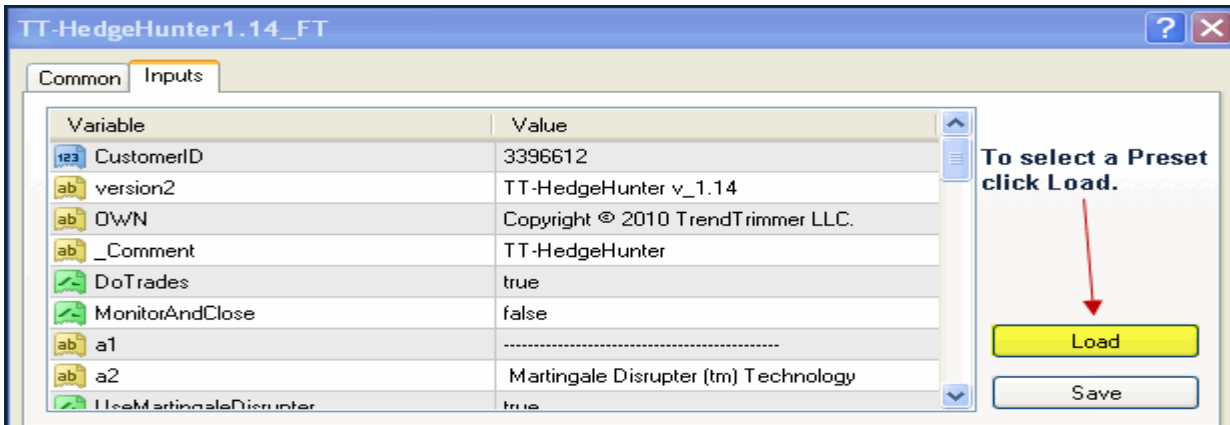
TT-HedgeHunter1.14_FT

?

Common | Inputs

| Variable | Value |
|---|---|
| CustomerID | 3396612 |
| version2 | TT-HedgeHunter v_1.14 |
| OWN | Copyright © 2010 TrendTrimmer LLC. |
| _Comment | TT-HedgeHunter |
| DoTrades | true |
| MonitorAndClose | false |
| a1 | ---------------------------------------------- |
| a2 | Martingale Disrupter (tm) Technology |
| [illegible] | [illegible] |

To select a Preset click Load.

Load

Save